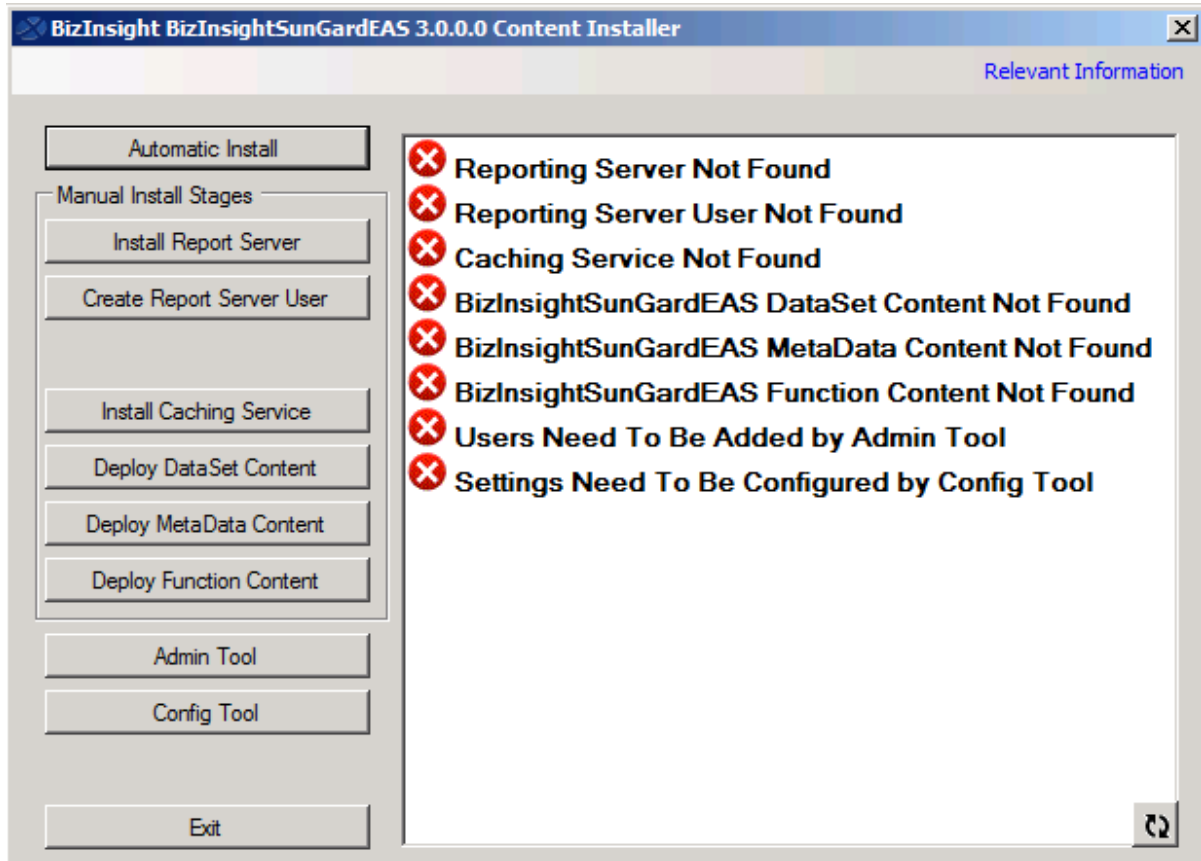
BizInsight BizInsightSunGardEAS 3.0.0.0 Content Installer

Relevant Information

Automatic Install

Manual Install Stages

Install Report Server

Create Report Server User

Install Caching Service

Deploy DataSet Content

Deploy MetaData Content

Deploy Function Content

Admin Tool

Config Tool

Exit

Reporting Server Not Found

Reporting Server User Not Found

Caching Service Not Found

BizInsightSunGardEAS DataSet Content Not Found

BizInsightSunGardEAS MetaData Content Not Found

BizInsightSunGardEAS Function Content Not Found

Users Need To Be Added by Admin Tool

Settings Need To Be Configured by Config Tool